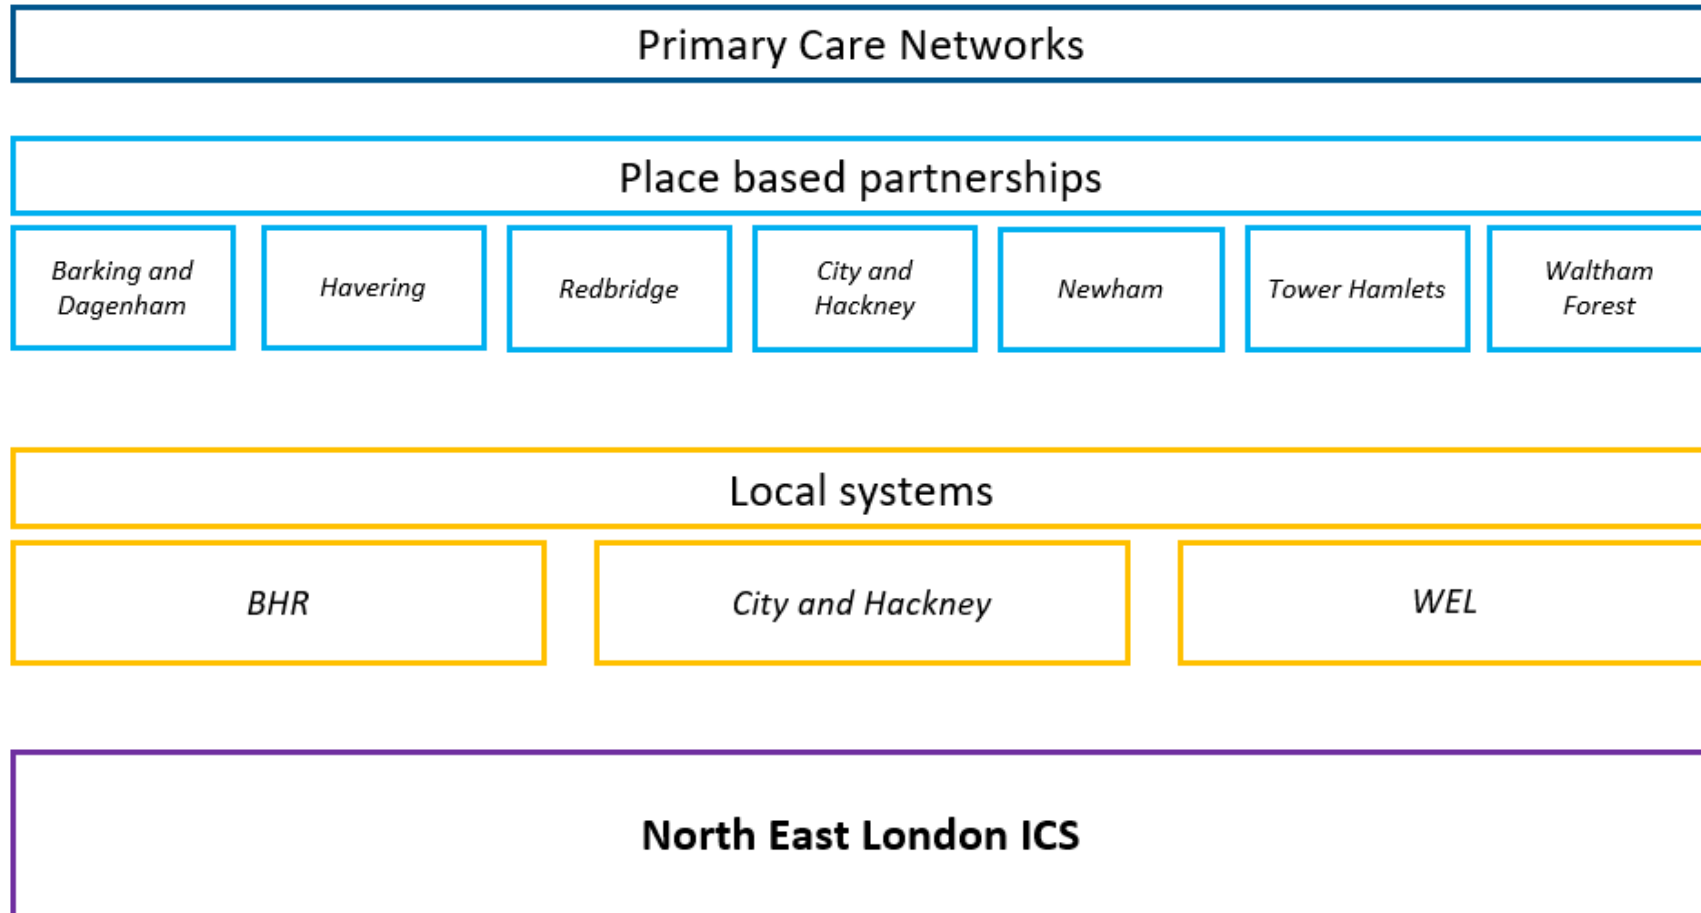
Primary Care Networks

Place based partnerships

Barking and Dagenham

Havering

Redbridge

City and Hackney

Newham

Tower Hamlets

Waltham Forest

Local systems

BHR

City and Hackney

WEL

North East London ICS